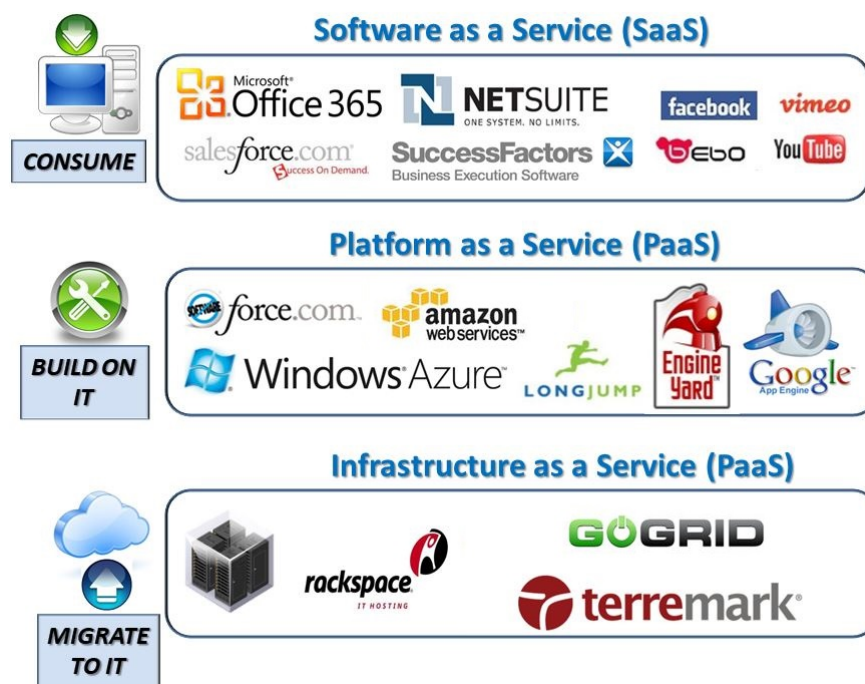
Software as a Service (SaaS)

CONSUME

Microsoft Office 365
NETSUITE
ONE SYSTEM. NO LIMITS.
facebook
vimeo
salesforce.com
Success On Demand.
SuccessFactors
Business Execution Software
bebo
YouTube

Platform as a Service (PaaS)

BUILD ON IT

SOFTWARE force.com
amazon web services™
Windows Azure
LONGJUMP
Engine Yard
Google App Engine

Infrastructure as a Service (PaaS)

MIGRATE TO IT

rackspace
IT HOSTING
GOGRID
terremark